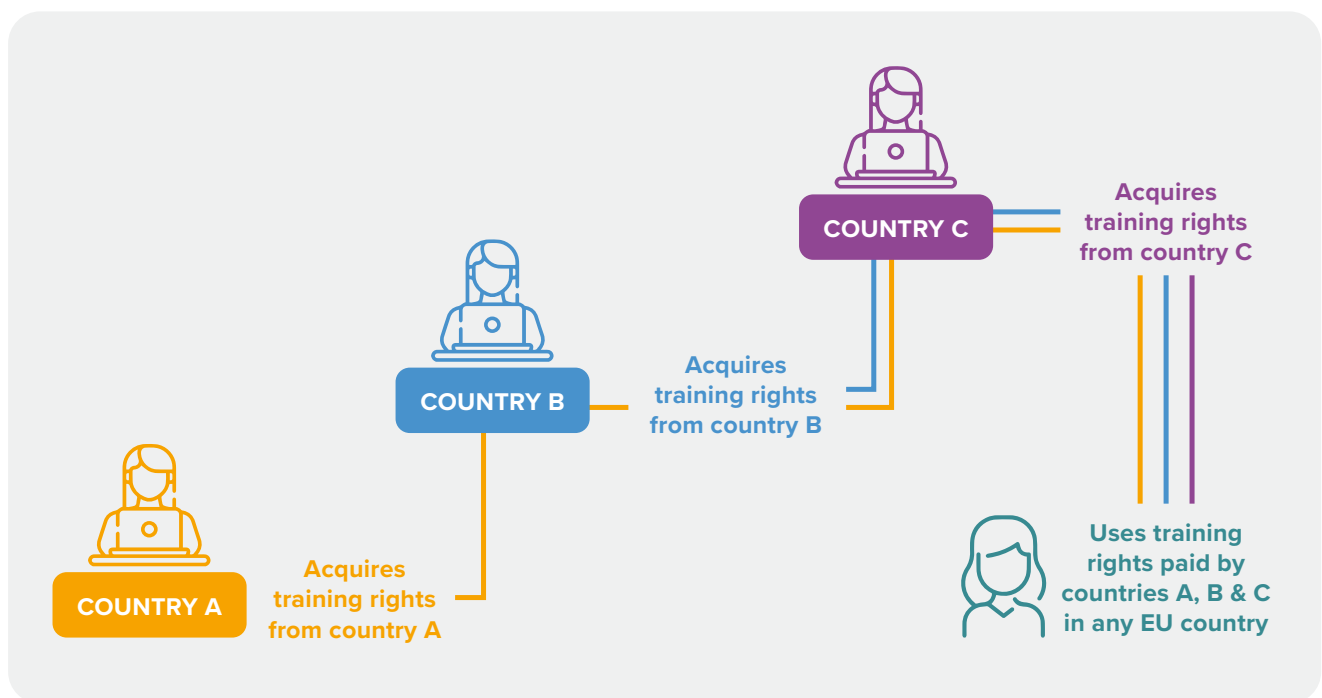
COUNTRY C

Acquires training rights from country C

COUNTRY B

Acquires training rights from country B

COUNTRY A

Acquires training rights from country A

Uses training rights paid by countries A, B & C in any EU country